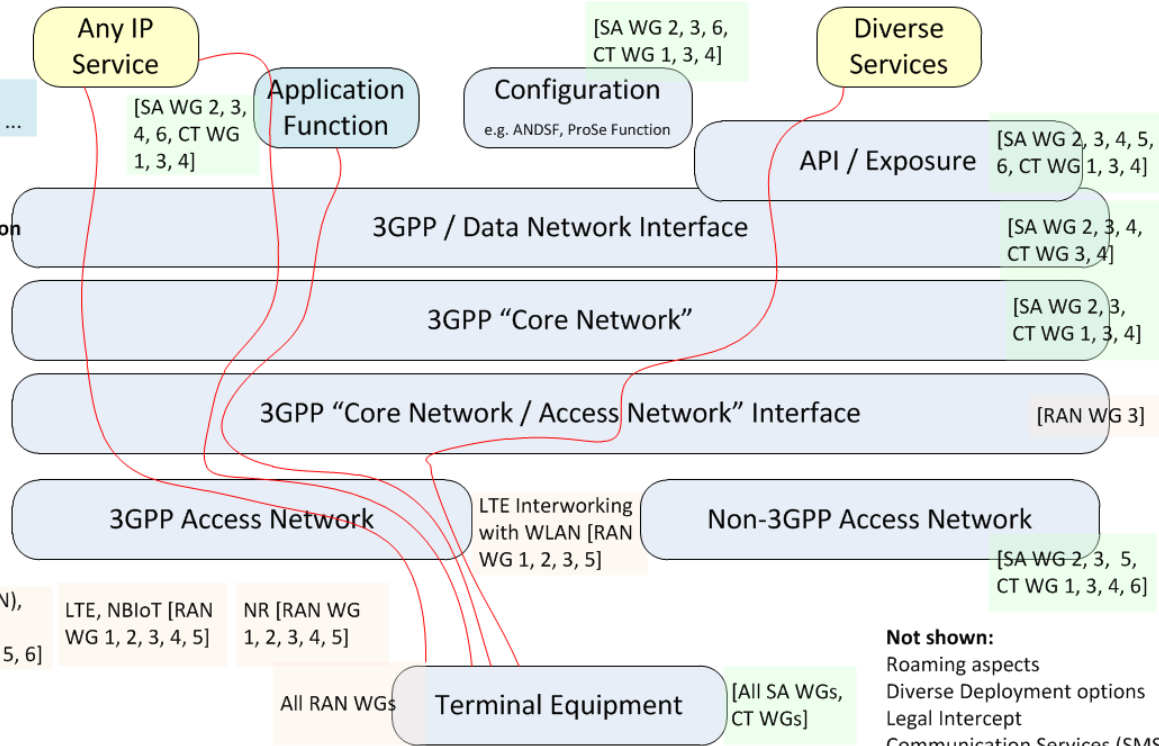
Any IP Service

Application Function

[SA WG 2, 3, 4, 6, CT WG 1, 3, 4]

...

[SA WG 2, 3, 6, CT WG 1, 3, 4]

Configuration
e.g. ANDSF, ProSe Function

Diverse Services

API / Exposure

[SA WG 2, 3, 4, 5, 6, CT WG 1, 3, 4]

on

3GPP / Data Network Interface

[SA WG 2, 3, 4, CT WG 3, 4]

3GPP “Core Network”

[SA WG 2, 3, CT WG 1, 3, 4]

3GPP “Core Network / Access Network” Interface

[RAN WG 3]

3GPP Access Network

LTE Interworking with WLAN [RAN WG 1, 2, 3, 5]

Non-3GPP Access Network

[SA WG 2, 3, 5, CT WG 1, 3, 4, 6]

N),

5, 6]

LTE, NBIoT [RAN WG 1, 2, 3, 4, 5]

NR [RAN WG 1, 2, 3, 4, 5]

All RAN WGs

Terminal Equipment

[All SA WGs, CT WGs]

Not shown:
Roaming aspects
Diverse Deployment options
Legal Intercept
Communication Services (SMS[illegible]